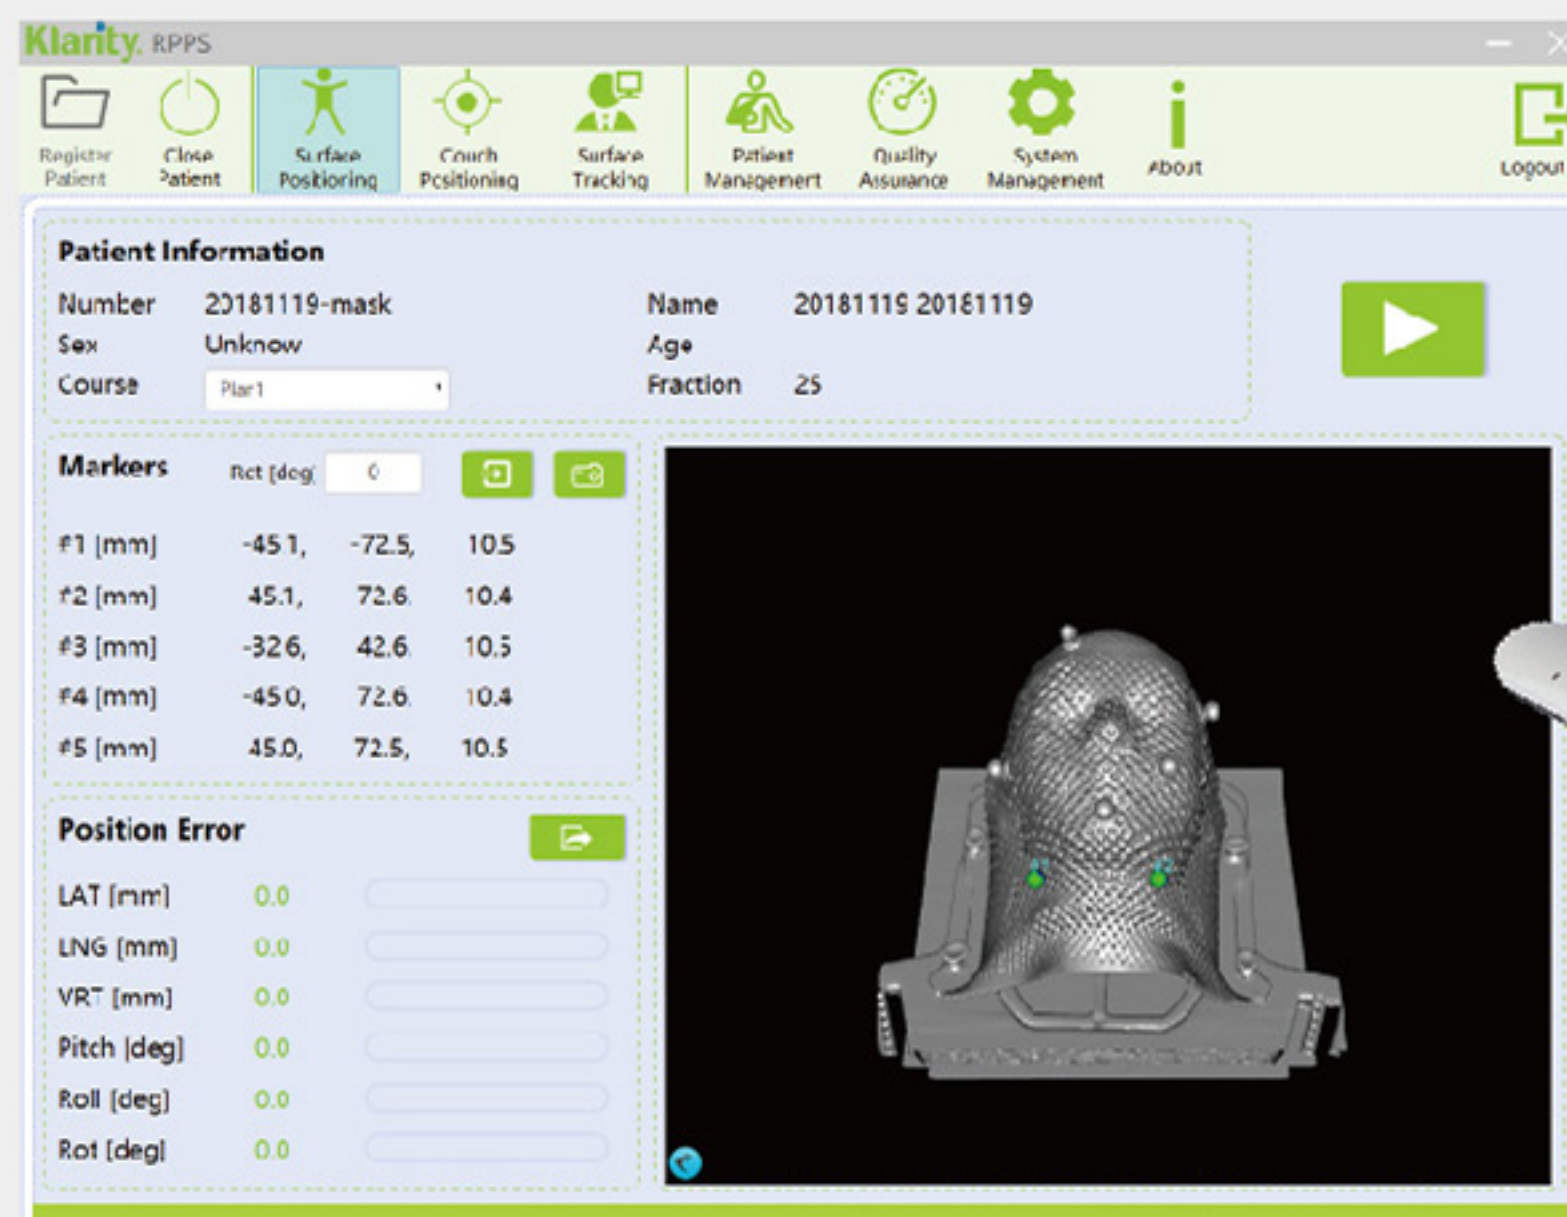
Klarity RPPS

Register Patient
Close Patient
Surface Positioning
Couch Positioning
Surface Tracking
Patient Management
Quality Assurance
System Management
About
Logout

Patient Information

Number 20181119-mask
Sex Unknow
Course Plan1
Name 20181119 20181119
Age
Fraction 25

Markers Rot [deg] 0

| | | | |
|---|---|---|---|
| #1 [mm] | -45.1, | -72.5, | 10.5 |
| #2 [mm] | 45.1, | 72.6, | 10.4 |
| #3 [mm] | -32.6, | 42.6, | 10.5 |
| #4 [mm] | -45.0, | 72.6, | 10.4 |
| #5 [mm] | 45.0, | 72.5, | 10.5 |

Position Error

LAT [mm] 0.0
LNG [mm] 0.0
VRT [mm] 0.0
Pitch [deg] 0.0
Roll [deg] 0.0
Rot [deg] 0.0